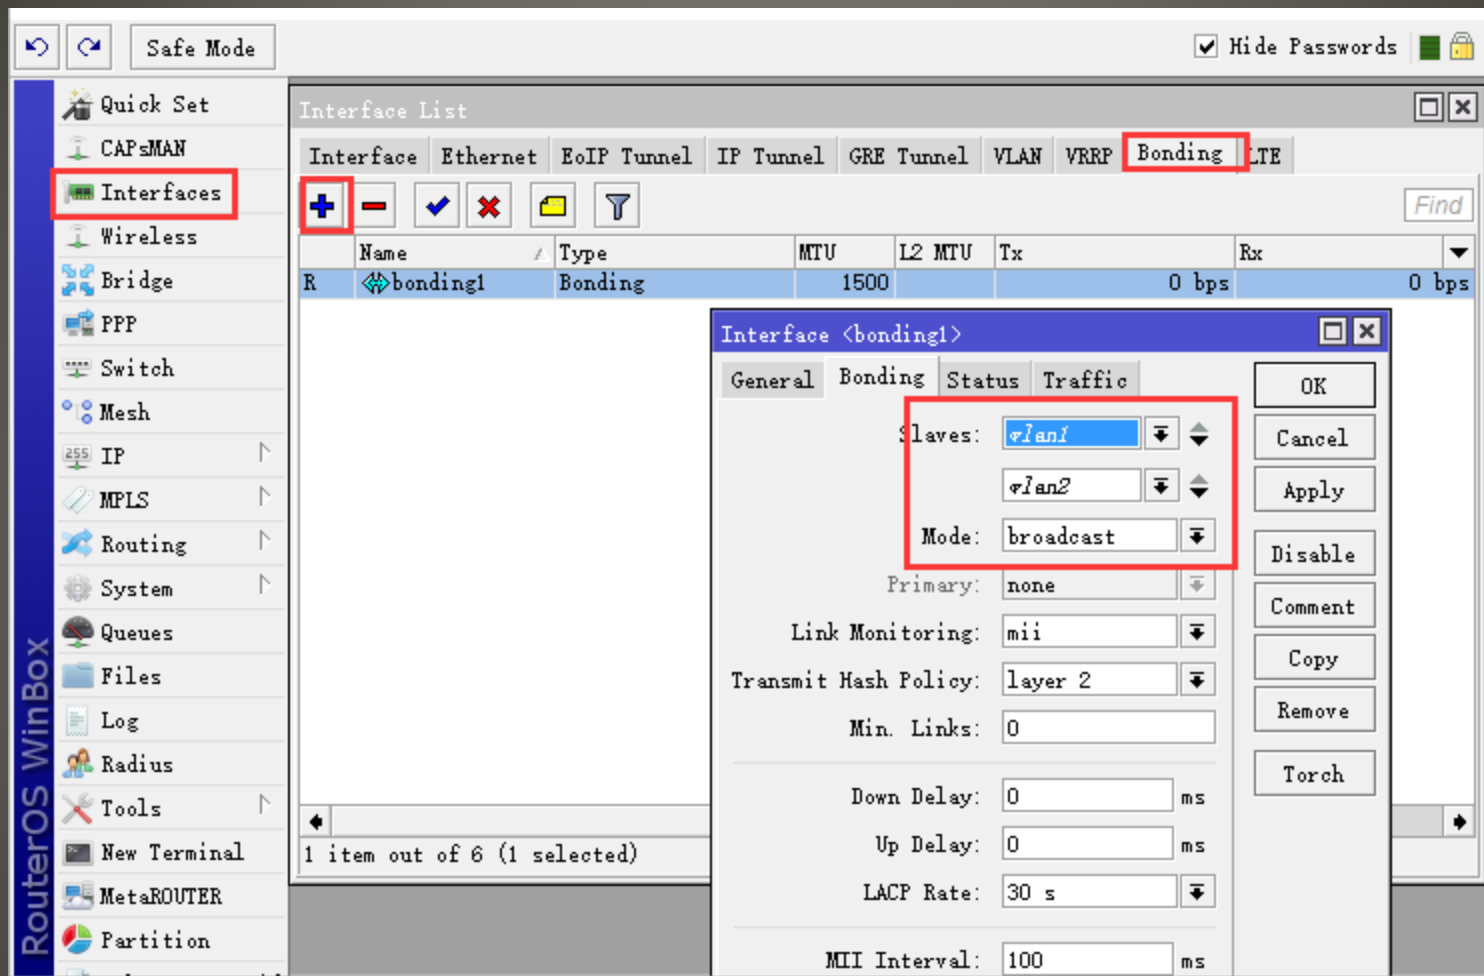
Safe Mode

Hide Passwords

Quick Set
CAPsMAN
Interfaces
Wireless
Bridge
PPP
Switch
Mesh
IP
MPLS
Routing
System
Queues
Files
Log
Radius
Tools
New Terminal
MetaROUTER
Partition

RouterOS WinBox

Interface List

Interface | Ethernet | EoIP Tunnel | IP Tunnel | GRE Tunnel | VLAN | VRRP | Bonding | LTE

Find

| | Name | Type | MTU | L2 MTU | Tx | Rx |
|---|---|---|---|---|---|---|
| R | bonding1 | Bonding | 1500 | | 0 bps | 0 bps |

1 item out of 6 (1 selected)

Interface <bonding1>

General | Bonding | Status | Traffic

Slaves: vlan1
vlan2
Mode: broadcast
Primary: none
Link Monitoring: mii
Transmit Hash Policy: layer 2
Min. Links: 0
Down Delay: 0 ms
Up Delay: 0 ms
LACP Rate: 30 s
MII Interval: 100 ms

OK
Cancel
Apply
Disable
Comment
Copy
Remove
Torch